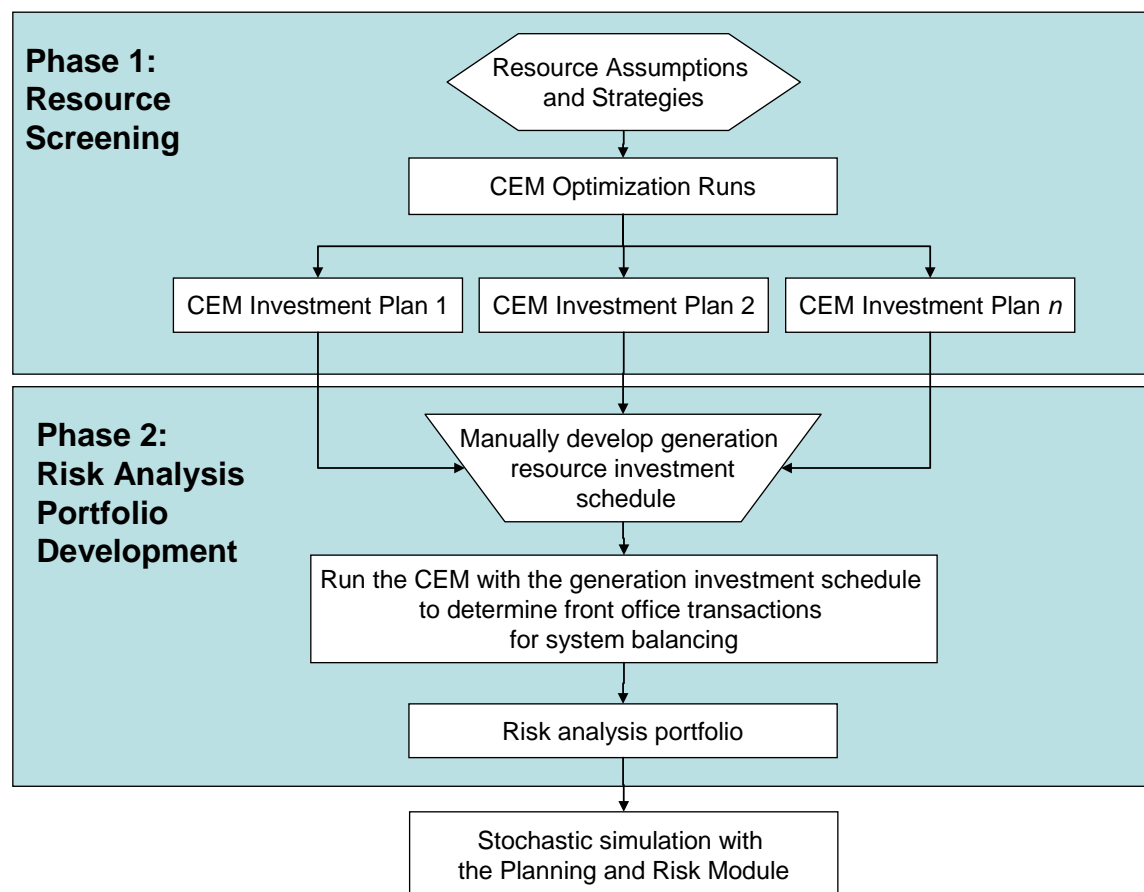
Phase 1: Resource Screening

Resource Assumptions and Strategies

CEM Optimization Runs

CEM Investment Plan 1

CEM Investment Plan 2

CEM Investment Plan *n*

Phase 2: Risk Analysis Portfolio Development

Manually develop generation resource investment schedule

Run the CEM with the generation investment schedule to determine front office transactions for system balancing

Risk analysis portfolio

Stochastic simulation with the Planning and Risk Module